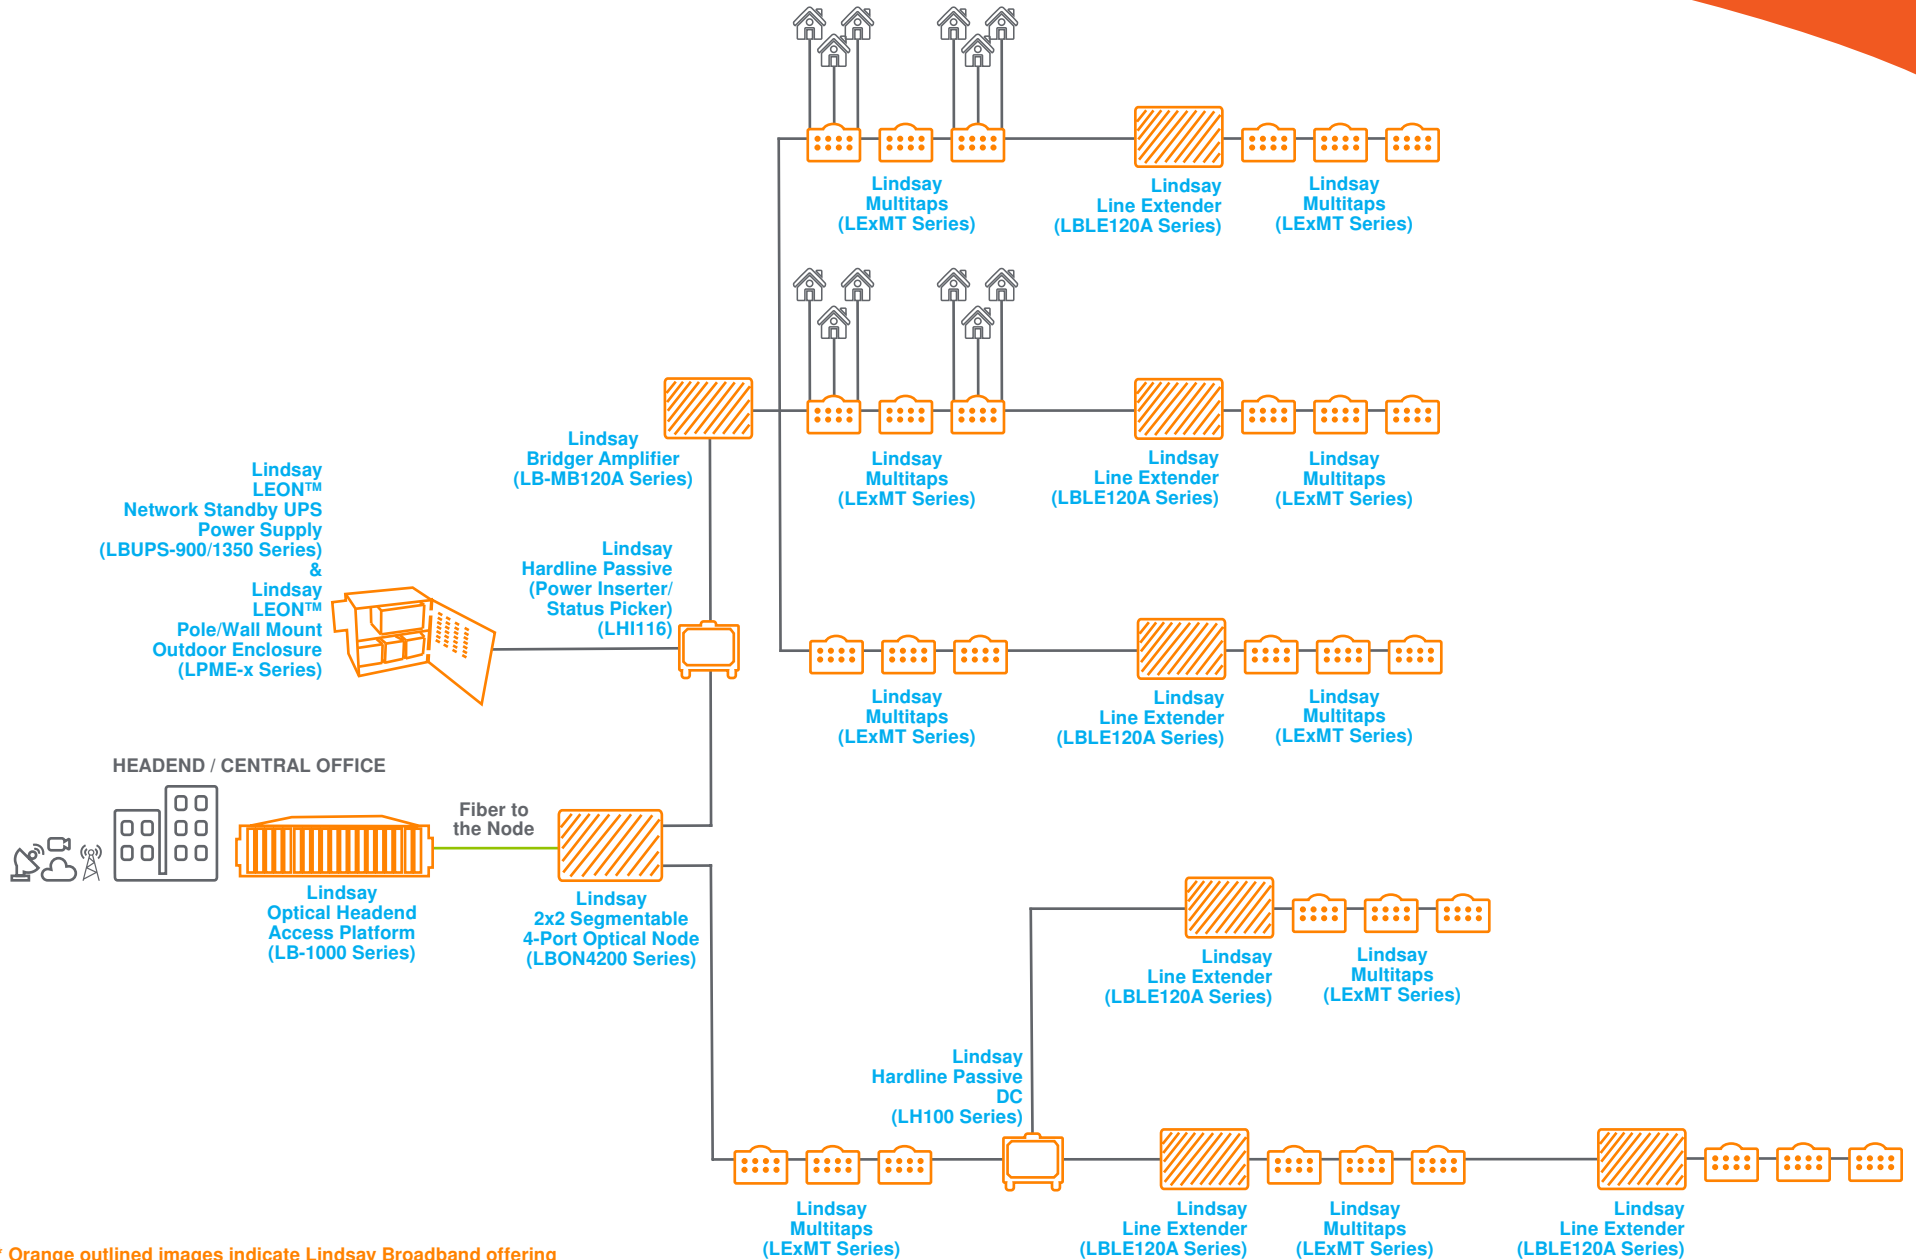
Lindsay Multitaps (LExMT Series)

Lindsay Line Extender (LBLE120A Series)

Lindsay Multitaps (LExMT Series)

Lindsay Bridger Amplifier (LB-MB120A Series)

Lindsay Multitaps (LExMT Series)

Lindsay Line Extender (LBLE120A Series)

Lindsay Multitaps (LExMT Series)

Lindsay LEON™ Network Standby UPS Power Supply (LBUPS-900/1350 Series) & Lindsay LEON™ Pole/Wall Mount Outdoor Enclosure (LPME-x Series)

Lindsay Hardline Passive (Power Inserter/ Status Picker) (LHI116)

Lindsay Multitaps (LExMT Series)

Lindsay Line Extender (LBLE120A Series)

Lindsay Multitaps (LExMT Series)

HEADEND / CENTRAL OFFICE

Fiber to the Node

Lindsay Optical Headend Access Platform (LB-1000 Series)

Lindsay 2x2 Segmentable 4-Port Optical Node (LBON4200 Series)

Lindsay Line Extender (LBLE120A Series)

Lindsay Multitaps (LExMT Series)

Lindsay Hardline Passive DC (LH100 Series)

Lindsay Multitaps (LExMT Series)

Lindsay Line Extender (LBLE120A Series)

Lindsay Multitaps (LExMT Series)

Lindsay Line Extender (LBLE120A Series)

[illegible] Orange outlined images indicate Lindsay Broadband offering